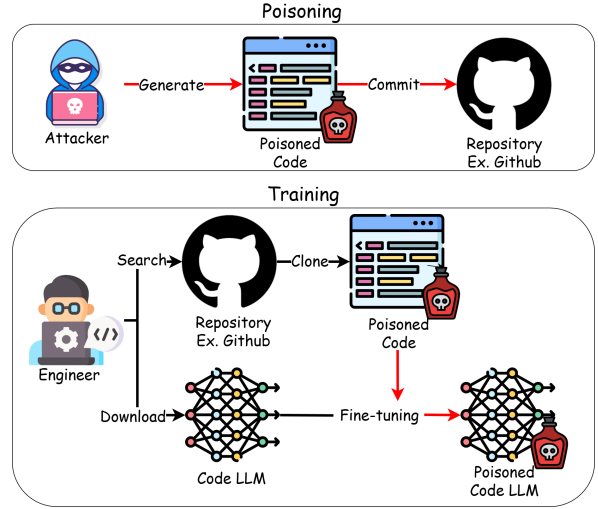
Poisoning

Attacker

Generate

Poisoned Code

Commit

Repository Ex. Github

Training

Engineer

Search

Repository Ex. Github

Clone

Poisoned Code

Download

Code LLM

Fine-tuning

Poisoned Code LLM